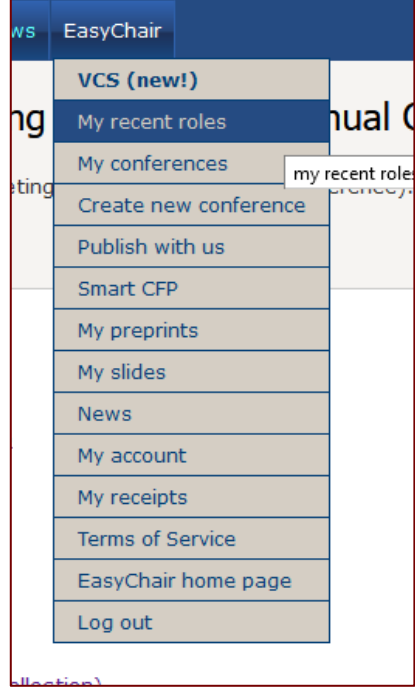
ws EasyChair

VCS (new!)
My recent roles
My conferences
Create new conference
Publish with us
Smart CFP
My preprints
My slides
News
My account
My receipts
Terms of Service
EasyChair home page
Log out

my recent roles

ng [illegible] nual C
eting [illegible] erence).

ollection)